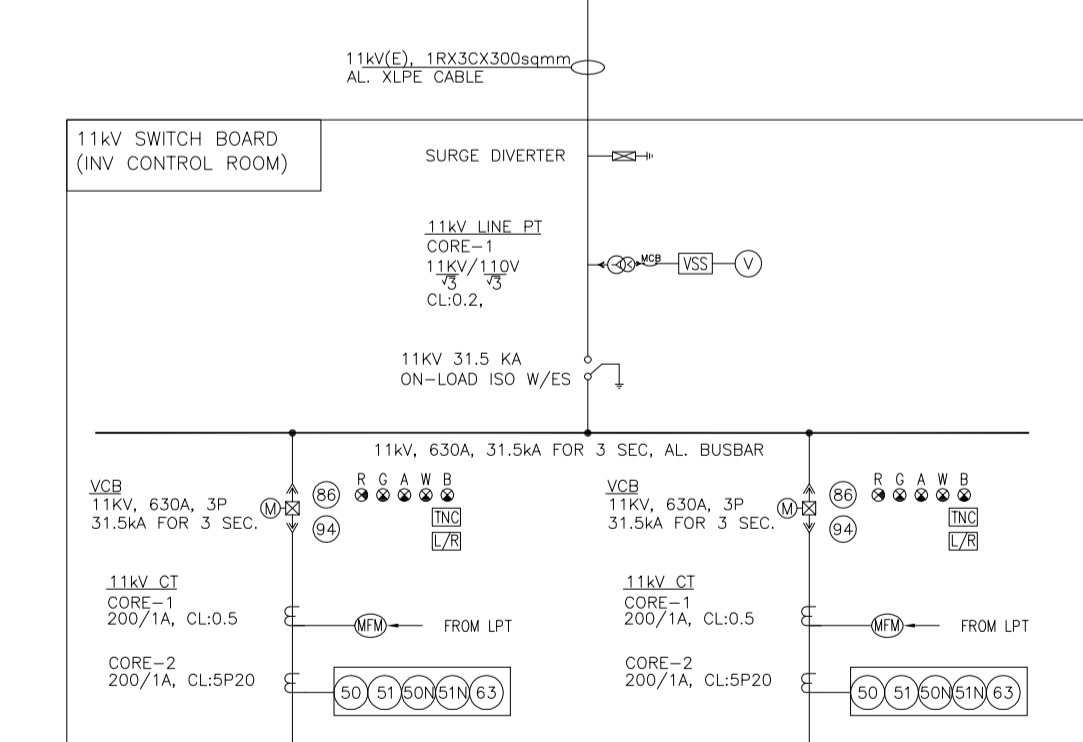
11kV(E), 1RX3CX300sqmm
AL. XLPE CABLE

11kV SWITCH BOARD
(INV CONTROL ROOM)

SURGE DIVERTER

11kV LINE PT
CORE-1
$\frac{11KV}{\sqrt{3}}/\frac{110V}{\sqrt{3}}$
CL:0.2,

MCB
VSS
V

11KV 31.5 KA
ON-LOAD ISO W/ES

11kV, 630A, 31.5kA FOR 3 SEC, AL. BUSBAR

VCB
11KV, 630A, 3P
31.5kA FOR 3 SEC.
M
86
94
R G A W B
TNC
L/R

11kV CT
CORE-1
200/1A, CL:0.5
MFM
FROM LPT

CORE-2
200/1A, CL:5P20
50 51 50N 51N 63

VCB
11KV, 630A, 3P
31.5kA FOR 3 SEC.
M
86
94
R G A W B
TNC
L/R

11kV CT
CORE-1
200/1A, CL:0.5
MFM
FROM LPT

CORE-2
200/1A, CL:5P20
50 51 50N 51N 63